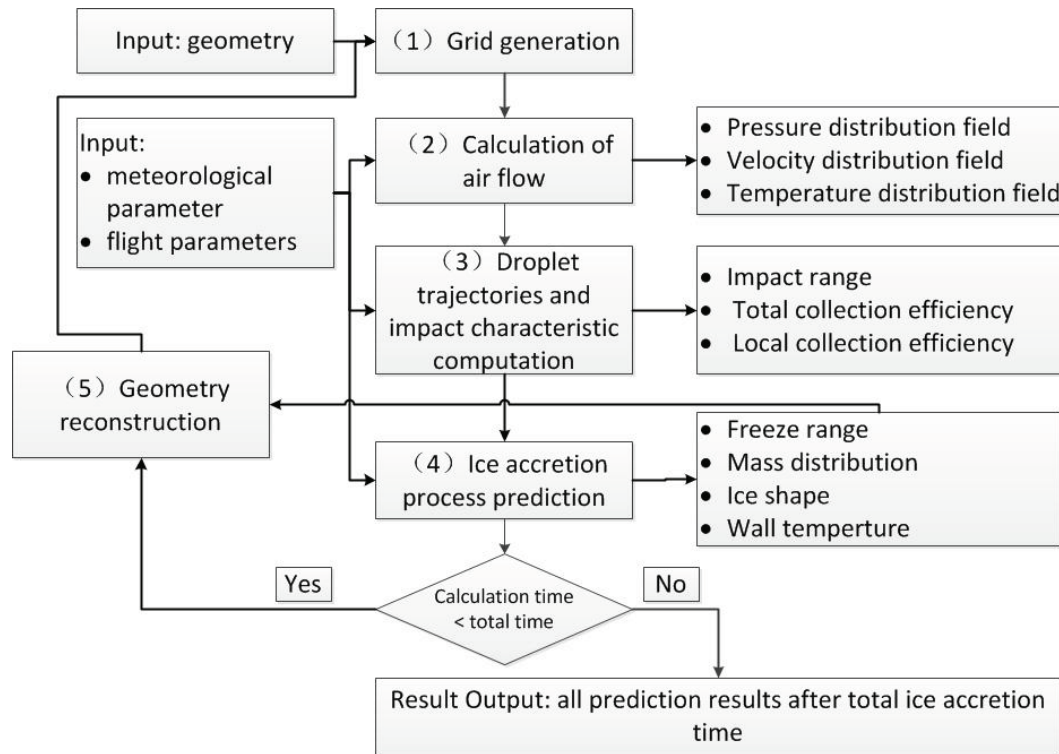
Input: geometry

（1）Grid generation

Input:
• meteorological parameter
• flight parameters

（2）Calculation of air flow

• Pressure distribution field
• Velocity distribution field
• Temperature distribution field

（3）Droplet trajectories and impact characteristic computation

• Impact range
• Total collection efficiency
• Local collection efficiency

（5）Geometry reconstruction

（4）Ice accretion process prediction

• Freeze range
• Mass distribution
• Ice shape
• Wall temperture

Yes

No

Calculation time < total time

Result Output: all prediction results after total ice accretion time